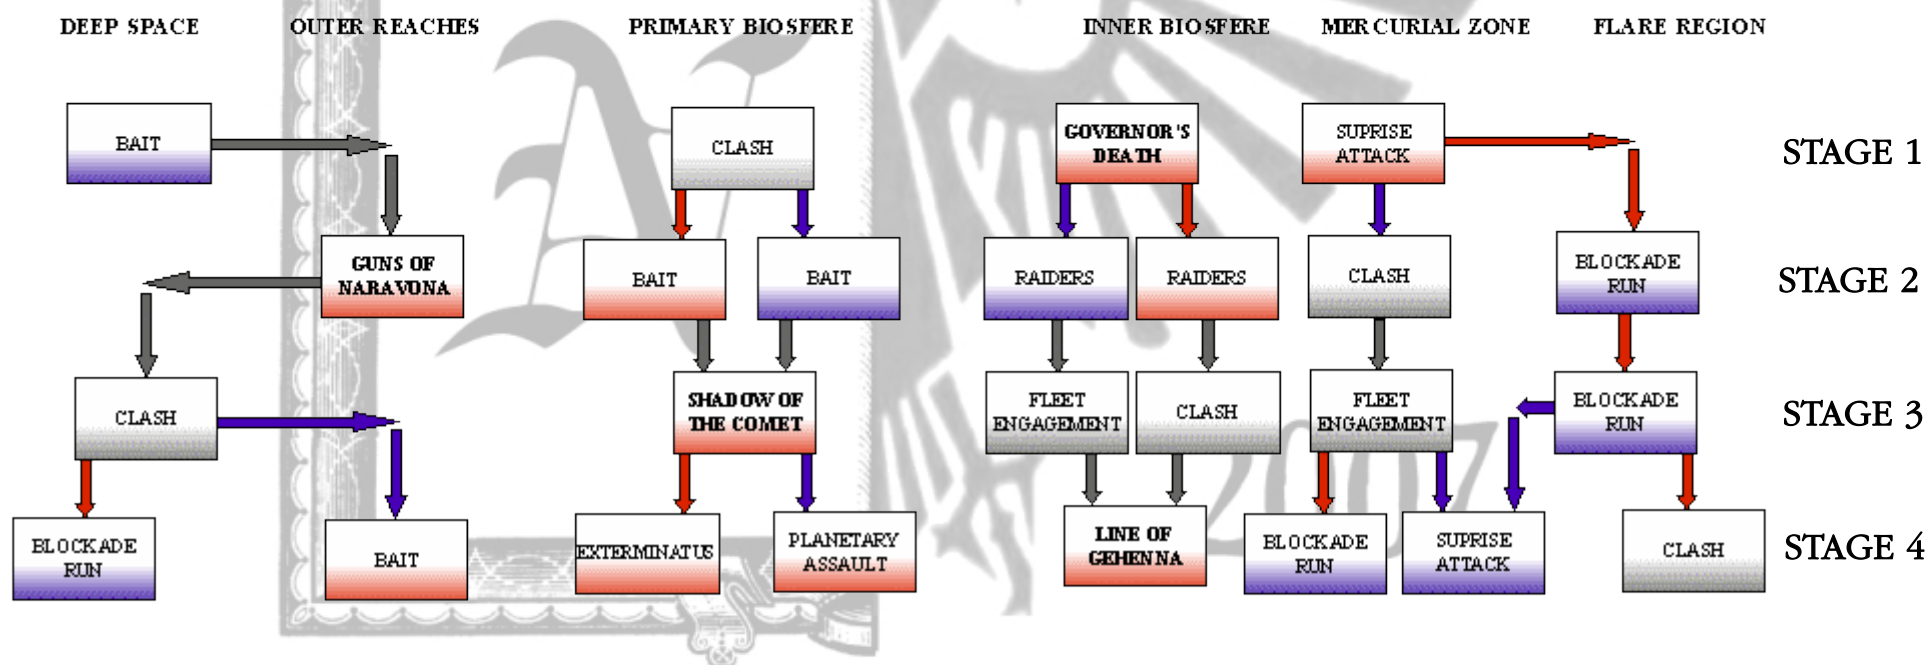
DEEP SPACE

BAIT

GUNS OF NARAVONA

CLASH

BLOCKADE RUN

OUTER REACHES

BAIT

PRIMARY BIOSFERE

CLASH

BAIT

BAIT

SHADOW OF THE COMET

EXTERMINATUS

PLANETARY ASSAULT

INNER BIOSFERE

GOVERNOR'S DEATH

RAIDERS

RAIDERS

FLEET ENGAGEMENT

CLASH

LINE OF GEHENNA

MERCURIAL ZONE

SUPRISE ATTACK

CLASH

FLEET ENGAGEMENT

BLOCKADE RUN

SUPRISE ATTACK

FLARE REGION

BLOCKADE RUN

BLOCKADE RUN

CLASH

STAGE 1

STAGE 2

STAGE 3

STAGE 4